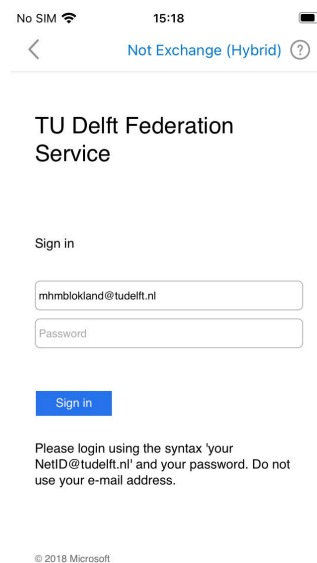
No SIM
15:18
<
Not Exchange (Hybrid)
?

TU Delft Federation Service

Sign in

mhmblokland@tudelft.nl

Password

Sign in

Please login using the syntax 'your NetID@tudelft.nl' and your password. Do not use your e-mail address.

© 2018 Microsoft